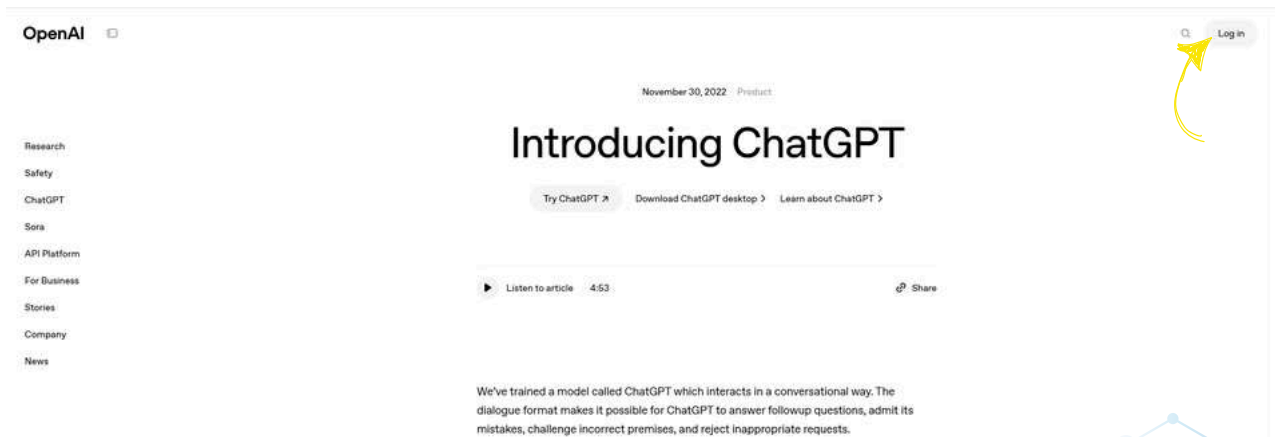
OpenAI

Log in

Research
Safety
ChatGPT
Sora
API Platform
For Business
Stories
Company
News

November 30, 2022 Product

Introducing ChatGPT

Try ChatGPT ↗ Download ChatGPT desktop › Learn about ChatGPT ›

Listen to article 4:53

Share

We've trained a model called ChatGPT which interacts in a conversational way. The dialogue format makes it possible for ChatGPT to answer followup questions, admit its mistakes, challenge incorrect premises, and reject inappropriate requests.